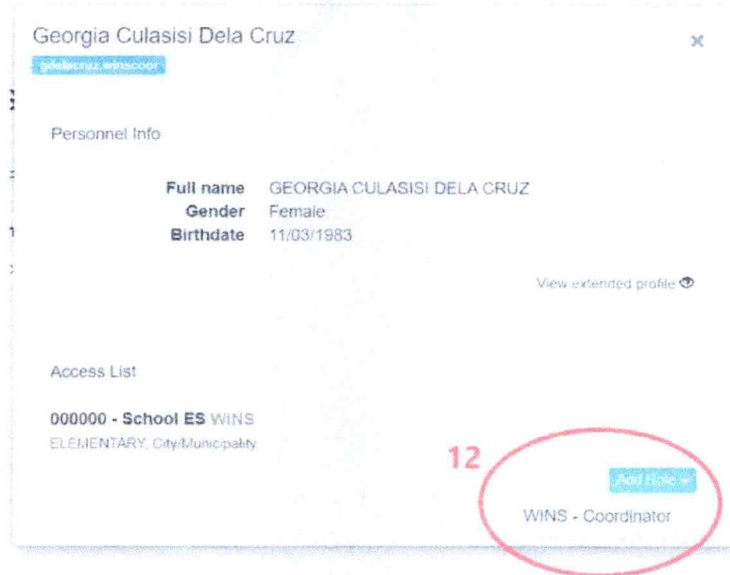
Georgia Culasisi Dela Cruz

gdelacruz.winscoor

×

Personnel Info

| | |
|---|---|
| Full name | GEORGIA CULASISI DELA CRUZ |
| Gender | Female |
| Birthdate | 11/03/1983 |

View extended profile

Access List

000000 - School ES WINS

ELEMENTARY, City/Municipality

12

Add Role

WINS - Coordinator